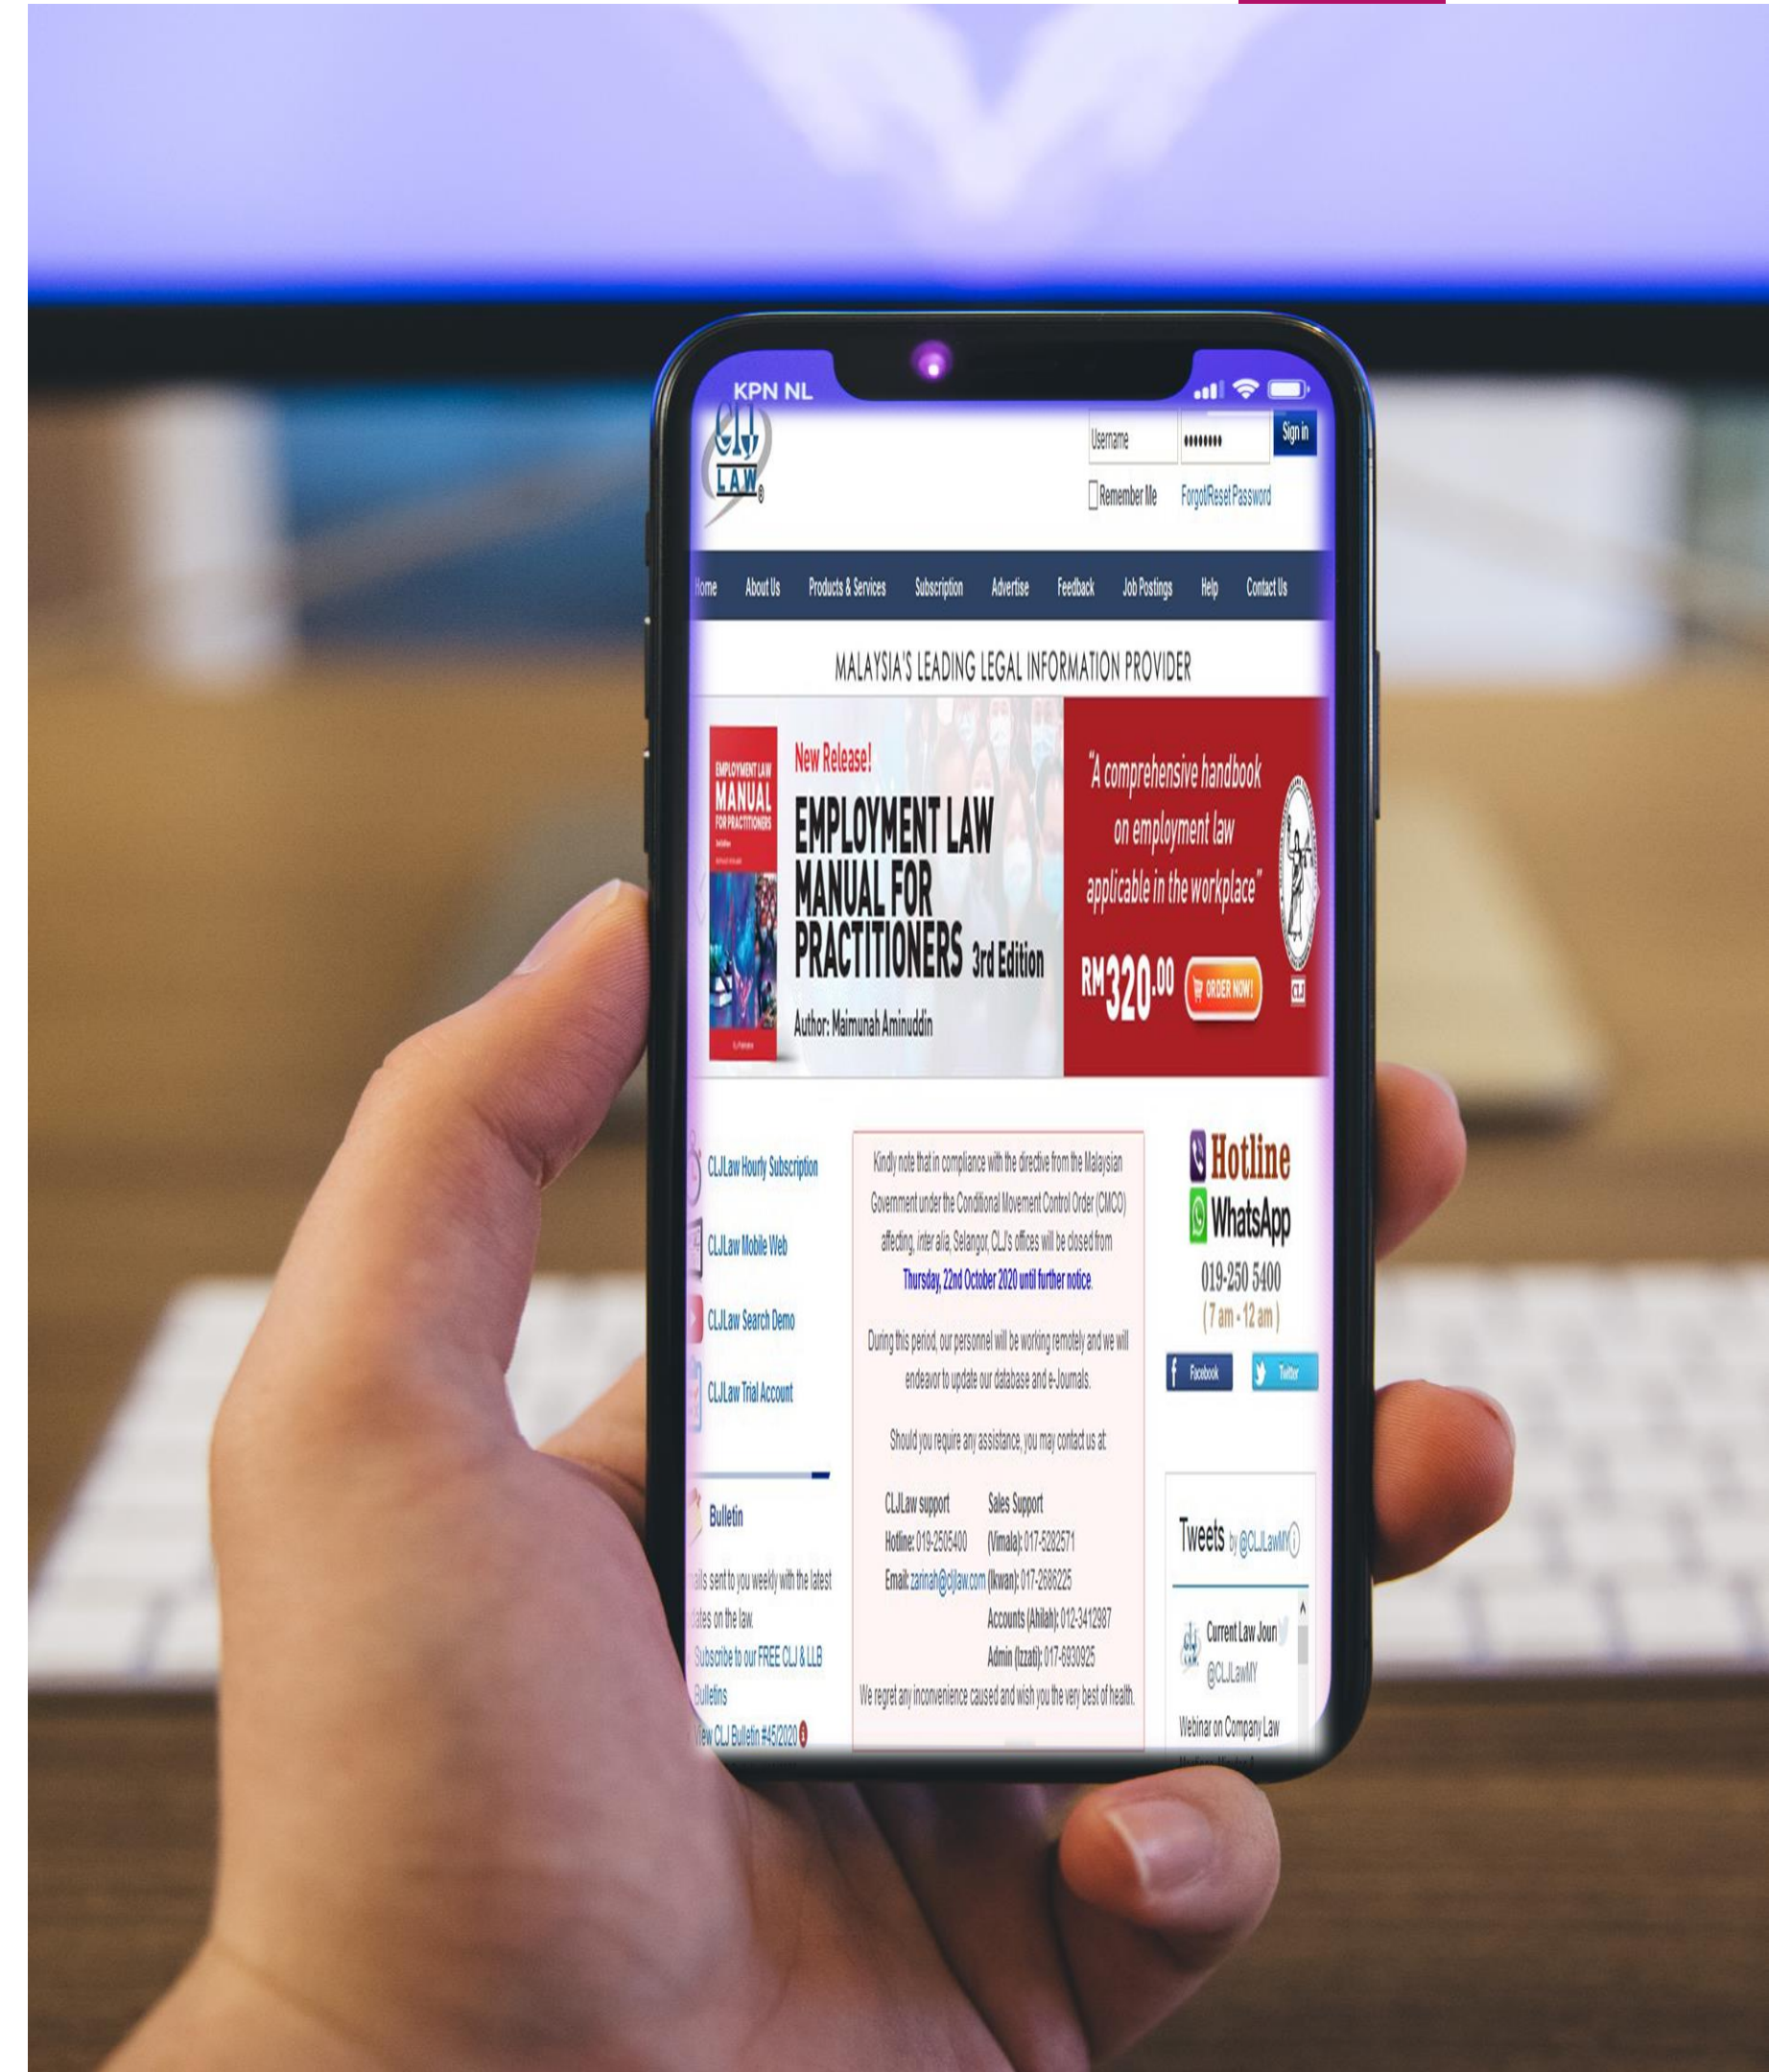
KPN NL

CLJ LAW

Username ••••••• Sign in
Remember Me Forgot/Reset Password

ome About Us Products & Services Subscription Advertise Feedback Job Postings Help Contact Us

MALAYSIA'S LEADING LEGAL INFORMATION PROVIDER

EMPLOYMENT LAW MANUAL FOR PRACTITIONERS

New Release!
EMPLOYMENT LAW MANUAL FOR PRACTITIONERS 3rd Edition
Author: Maimunah Aminuddin

"A comprehensive handbook on employment law applicable in the workplace"
RM320.00 ORDER NOW!

CLJLaw Hourly Subscription
CLJLaw Mobile Web
CLJLaw Search Demo
CLJLaw Trial Account

Bulletin
ails sent to you weekly with the latest ates on the law.
Subscribe to our FREE CLJ & LLB Bulletins
View CLJ Bulletin #45/2020

Kindly note that in compliance with the directive from the Malaysian Government under the Conditional Movement Control Order (CMCO) affecting, inter alia, Selangor, CLJ's offices will be closed from Thursday, 22nd October 2020 until further notice.

During this period, our personnel will be working remotely and we will endeavor to update our database and e-Journals.

Should you require any assistance, you may contact us at:

CLJLaw support
Hotline: 019-2505400
Email: zarinah@cljlaw.com

Sales Support
(Vimala): 017-5282571
(Ikwan): 017-2686225
Accounts (Ahilah): 012-3412987
Admin (Izzati): 017-6930925

We regret any inconvenience caused and wish you the very best of health.

Hotline
WhatsApp
019-250 5400
( 7 am - 12 am )

Facebook Twitter

Tweets by @CLJLawMY
Current Law Jour
@CLJLawMY
Webinar on Company Law